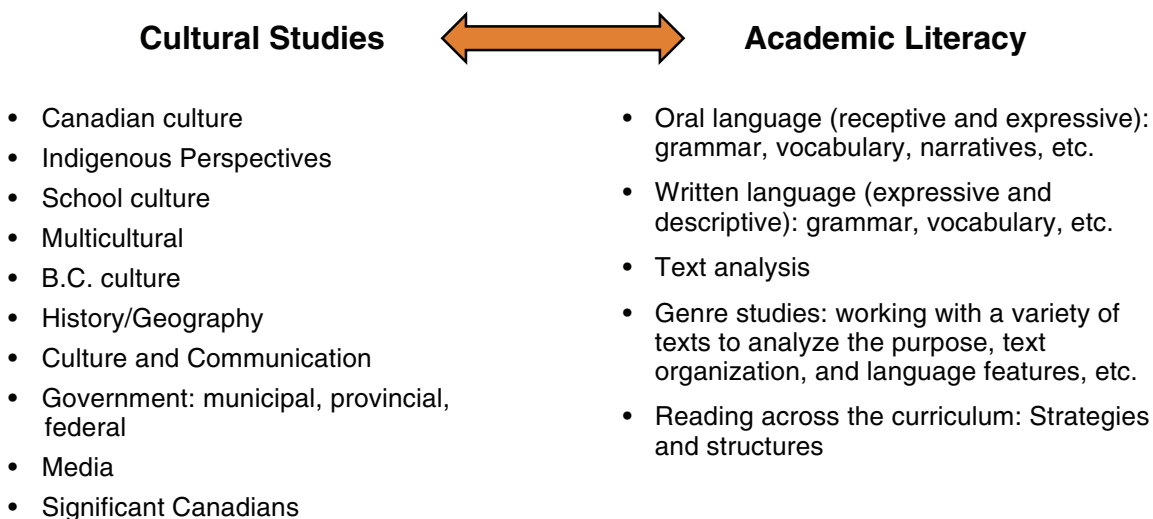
Cultural Studies

Academic Literacy

- Canadian culture
- Indigenous Perspectives
- School culture
- Multicultural
- B.C. culture
- History/Geography
- Culture and Communication
- Government: municipal, provincial, federal
- Media
- Significant Canadians

- Oral language (receptive and expressive): grammar, vocabulary, narratives, etc.
- Written language (expressive and descriptive): grammar, vocabulary, etc.
- Text analysis
- Genre studies: working with a variety of texts to analyze the purpose, text organization, and language features, etc.
- Reading across the curriculum: Strategies and structures